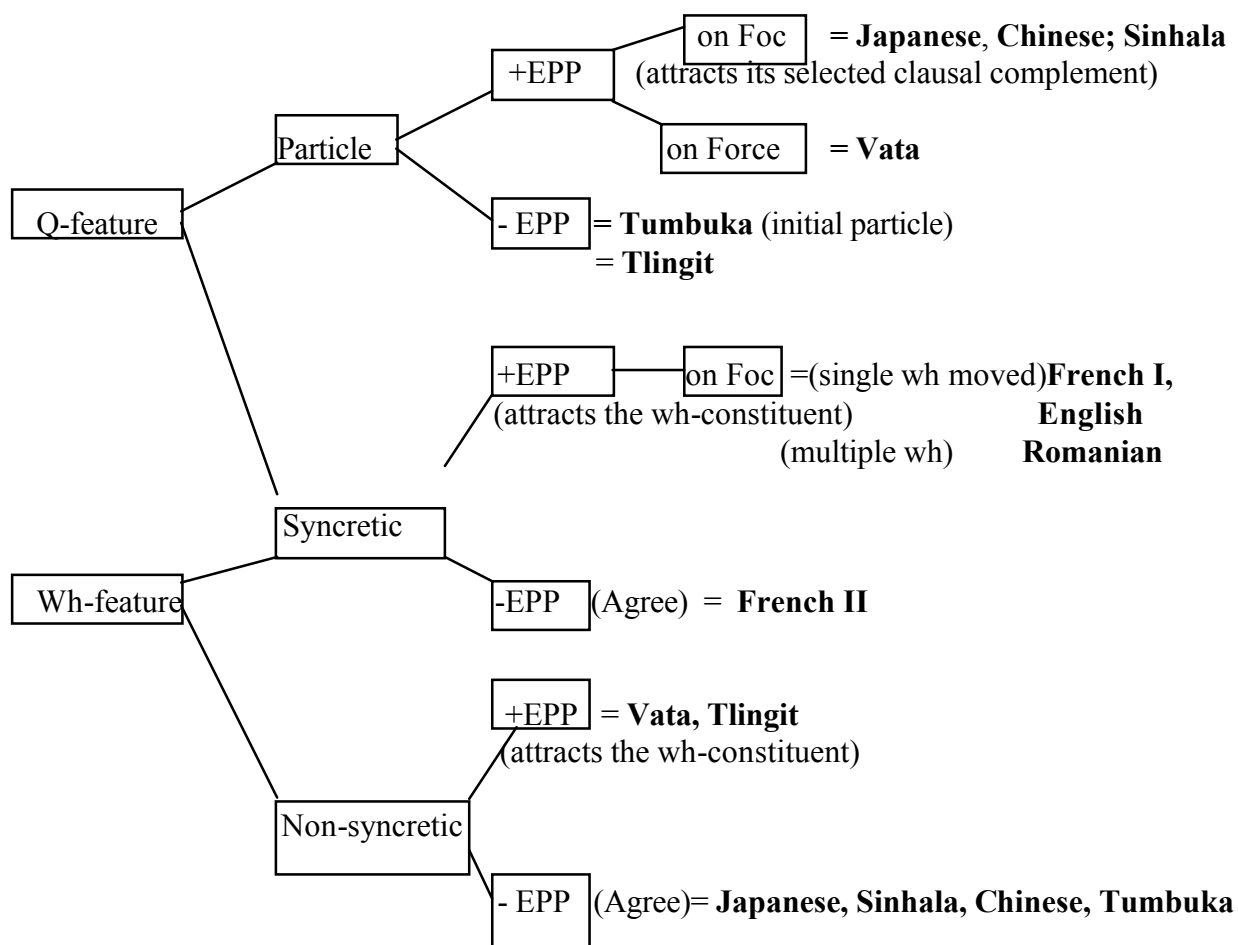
on Foc = **Japanese**, **Chinese; Sinhala**

+EPP (attracts its selected clausal complement)

Particle

on Force = **Vata**

Q-feature

- EPP = **Tumbuka** (initial particle)
= **Tlingit**

+EPP on Foc =(single wh moved)**French I,**
(attracts the wh-constituent) **English**
(multiple wh) **Romanian**

Syncretic

Wh-feature

-EPP (Agree) = **French II**

+EPP = **Vata, Tlingit**
(attracts the wh-constituent)

Non-syncretic

- EPP (Agree)= **Japanese, Sinhala, Chinese, Tumbuka**